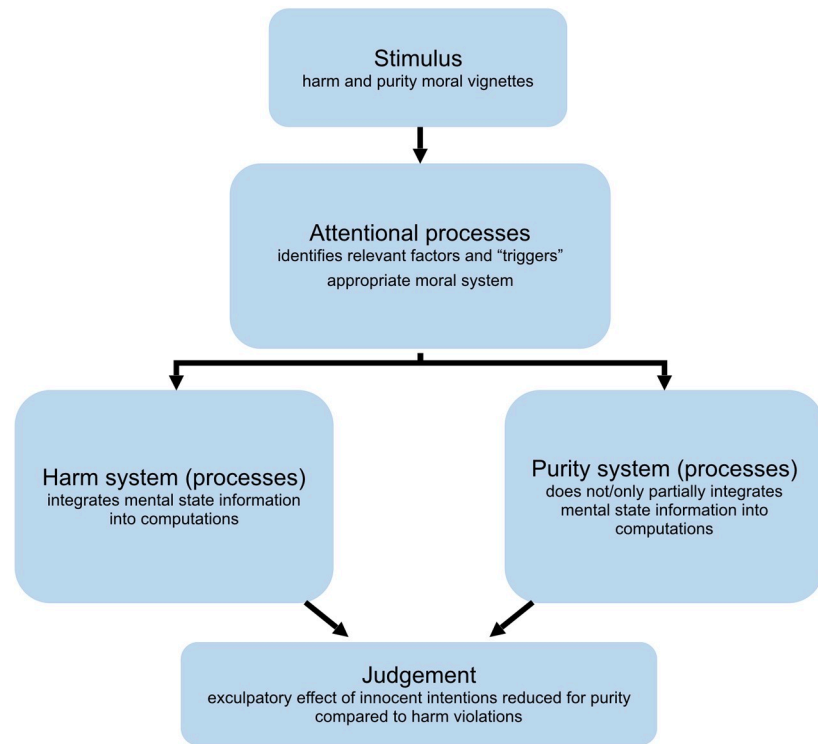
Stimulus
harm and purity moral vignettes

Attentional processes
identifies relevant factors and “triggers” appropriate moral system

Harm system (processes)
integrates mental state information into computations

Purity system (processes)
does not/only partially integrates mental state information into computations

Judgement
exculpatory effect of innocent intentions reduced for purity compared to harm violations